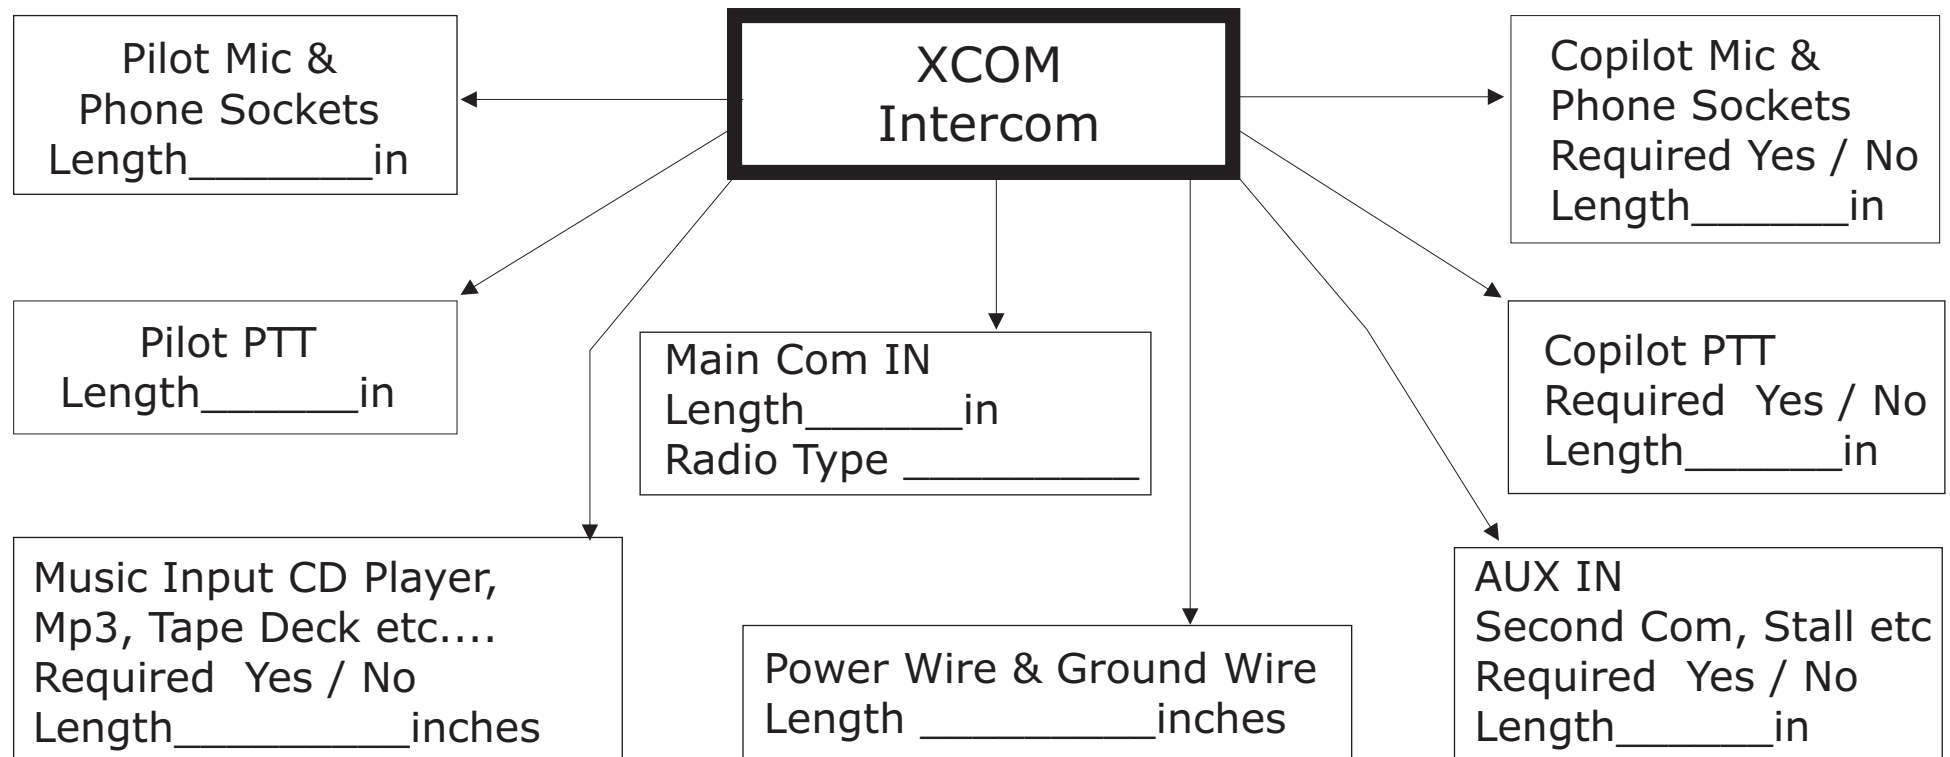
XCOM
Intercom

Pilot Mic &
Phone Sockets
Length_______in

Copilot Mic &
Phone Sockets
Required Yes / No
Length______in

Pilot PTT
Length______in

Main Com IN
Length______in
Radio Type _________

Copilot PTT
Required Yes / No
Length______in

Music Input CD Player,
Mp3, Tape Deck etc....
Required Yes / No
Length_________inches

Power Wire & Ground Wire
Length _________inches

AUX IN
Second Com, Stall etc
Required Yes / No
Length______in